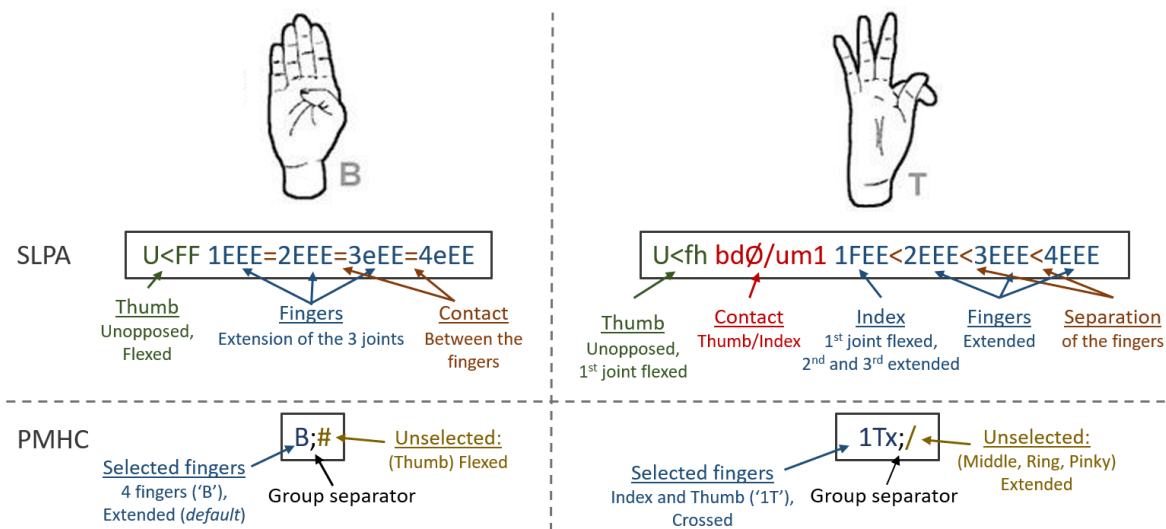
B

T

SLPA

U<FF 1EEE=2EEE=3eEE=4eEE

Thumb
Unopposed, Flexed

Fingers
Extension of the 3 joints

Contact
Between the fingers

U<fh bdØ/um1 1FEE<2EEE<3EEE<4EEE

Thumb
Unopposed, 1$^{st}$ joint flexed

Contact
Thumb/Index

Index
1$^{st}$ joint flexed, 2$^{nd}$ and 3$^{rd}$ extended

Fingers
Extended

Separation
of the fingers

PMHC

B;#

Selected fingers
4 fingers ('B'), Extended (*default*)

Group separator

Unselected:
(Thumb) Flexed

1Tx;/

Selected fingers
Index and Thumb ('1T'), Crossed

Group separator

Unselected:
(Middle, Ring, Pinky) Extended